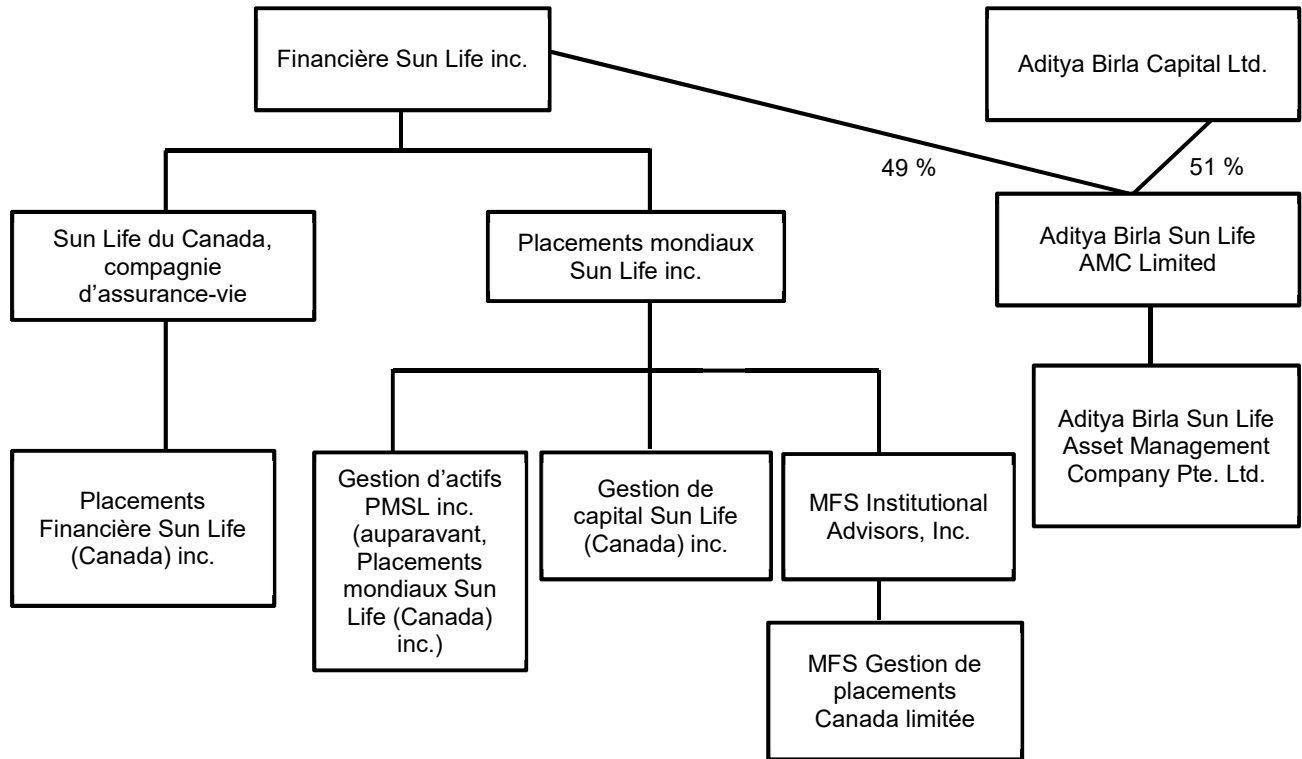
Financière Sun Life inc.

Aditya Birla Capital Ltd.

49 %

51 %

Sun Life du Canada, compagnie d'assurance-vie

Placements mondiaux Sun Life inc.

Aditya Birla Sun Life AMC Limited

Aditya Birla Sun Life Asset Management Company Pte. Ltd.

Placements Financière Sun Life (Canada) inc.

Gestion d'actifs PMSL inc. (auparavant, Placements mondiaux Sun Life (Canada) inc.)

Gestion de capital Sun Life (Canada) inc.

MFS Institutional Advisors, Inc.

MFS Gestion de placements Canada limitée